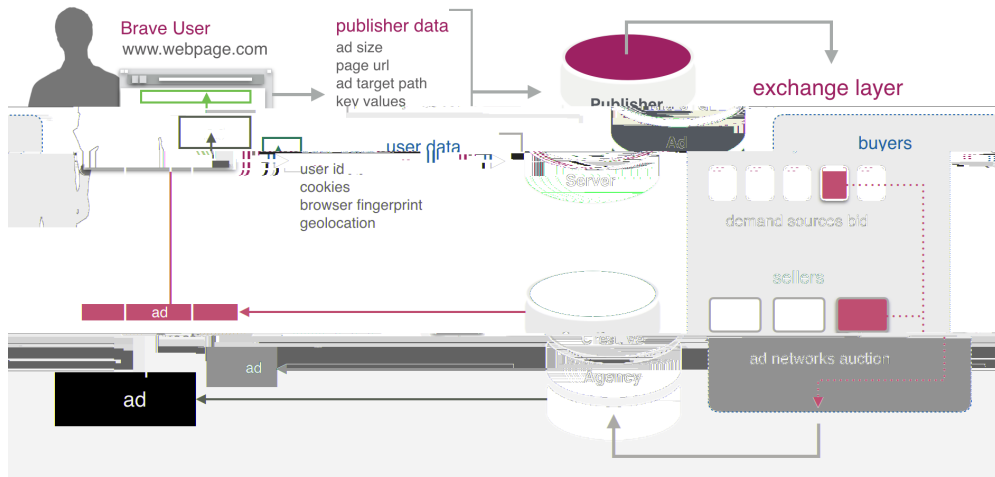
Brave User
www.webpage.com

publisher data
ad size
page url
ad target path
key values

Publisher
Ad
Server

exchange layer

buyers

user data
user id
cookies
browser fingerprint
geolocation

demand sources bid

sellers

ad networks auction

ad

Creative
Agency

ad

ad